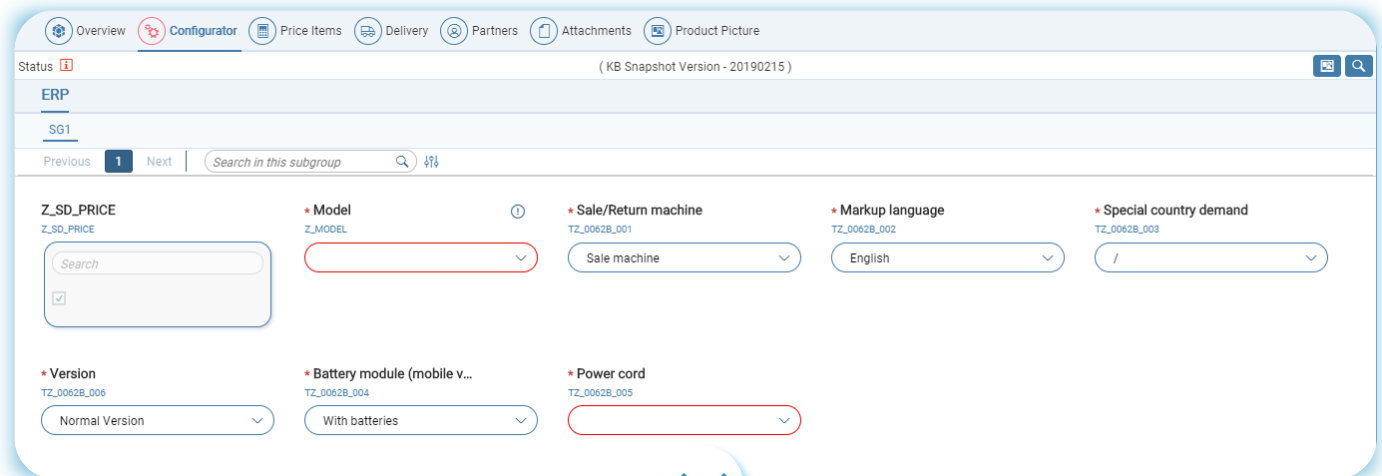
Overview Configurator Price Items Delivery Partners Attachments Product Picture

Status

( KB Snapshot Version - 20190215 )

ERP

SG1

Previous 1 Next Search in this subgroup

Z_SD_PRICE
Z_SD_PRICE
Search

* Model
Z_MODEL

* Sale/Return machine
TZ_0062B_001
Sale machine

* Markup language
TZ_0062B_002
English

* Special country demand
TZ_0062B_003
/

* Version
TZ_0062B_006
Normal Version

* Battery module (mobile v...
TZ_0062B_004
With batteries

* Power cord
TZ_0062B_005